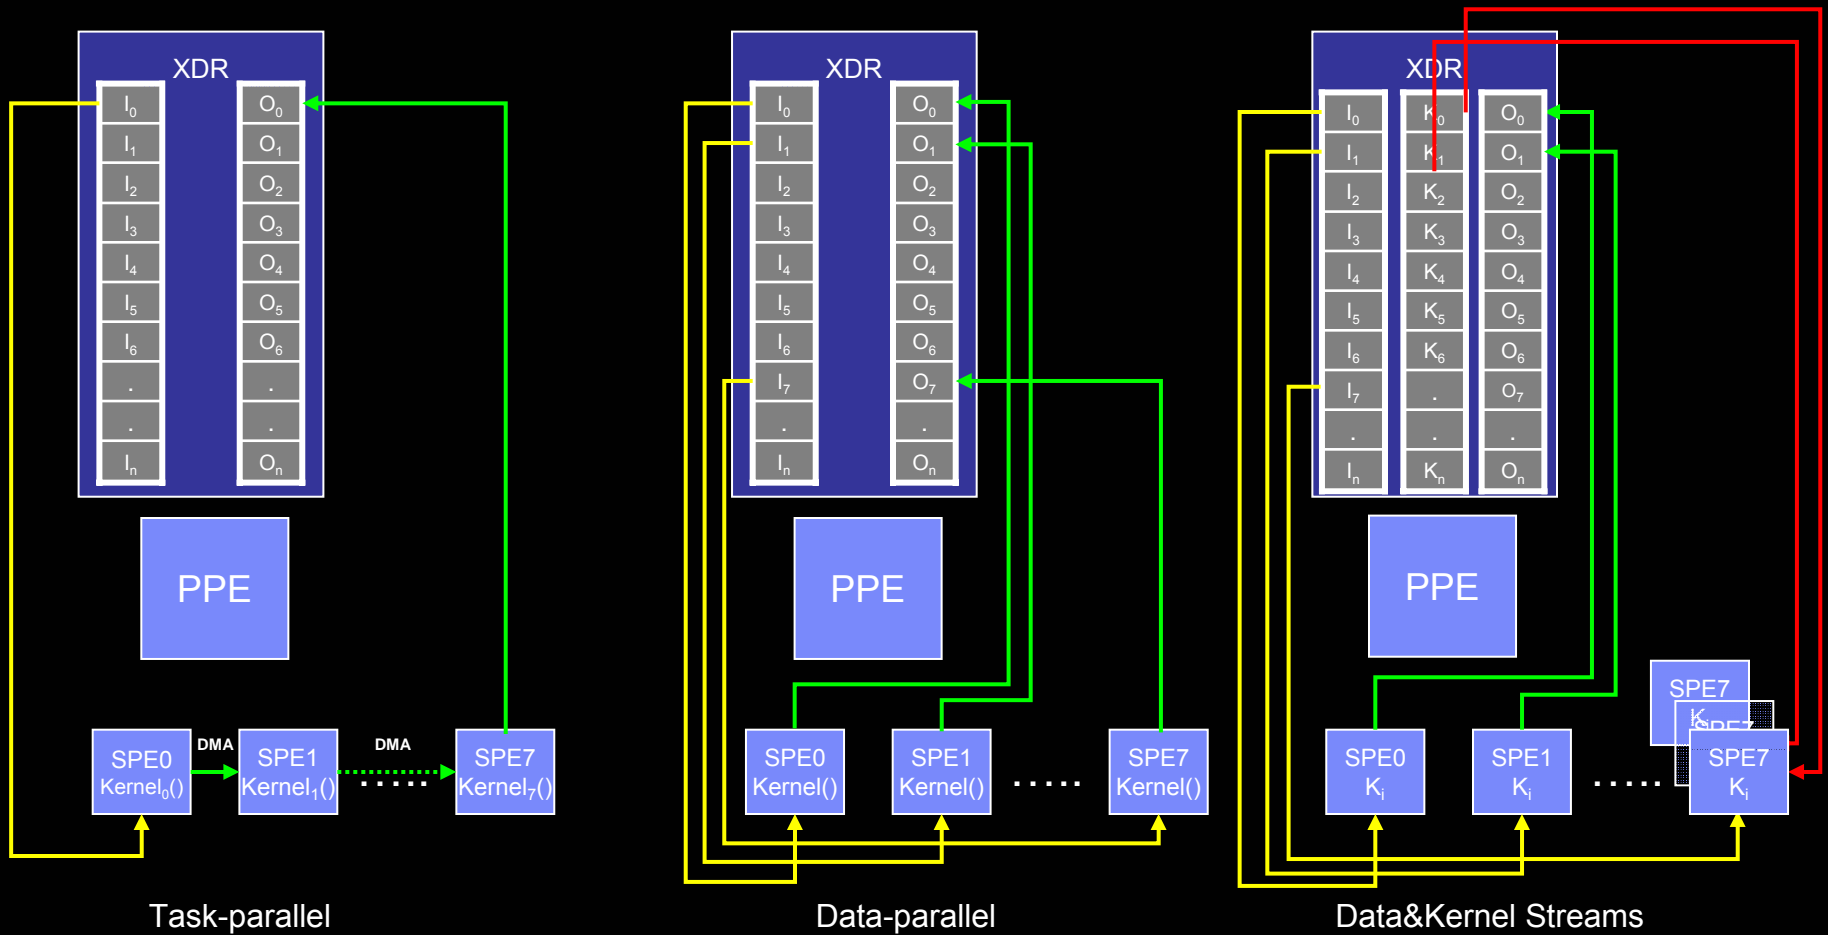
XDR

$I_0$ $I_1$ $I_2$ $I_3$ $I_4$ $I_5$ $I_6$ . . $I_n$

$O_0$ $O_1$ $O_2$ $O_3$ $O_4$ $O_5$ $O_6$ . . $O_n$

PPE

SPE0 Kernel$_0$()

DMA

SPE1 Kernel$_1$()

DMA

. . . .

SPE7 Kernel$_7$()

Task-parallel

XDR

$I_0$ $I_1$ $I_2$ $I_3$ $I_4$ $I_5$ $I_6$ $I_7$ . $I_n$

$O_0$ $O_1$ $O_2$ $O_3$ $O_4$ $O_5$ $O_6$ $O_7$ . $O_n$

PPE

SPE0 Kernel()

SPE1 Kernel()

. . . . .

SPE7 Kernel()

Data-parallel

XDR

$I_0$ $I_1$ $I_2$ $I_3$ $I_4$ $I_5$ $I_6$ $I_7$ . $I_n$

$K_0$ $K_1$ $K_2$ $K_3$ $K_4$ $K_5$ $K_6$ . . $K_n$

$O_0$ $O_1$ $O_2$ $O_3$ $O_4$ $O_5$ $O_6$ $O_7$ . $O_n$

PPE

SPE7 K

SPE7

SPE0 $K_i$

SPE1 $K_i$

. . . . .

SPE7 $K_i$

Data&Kernel Streams